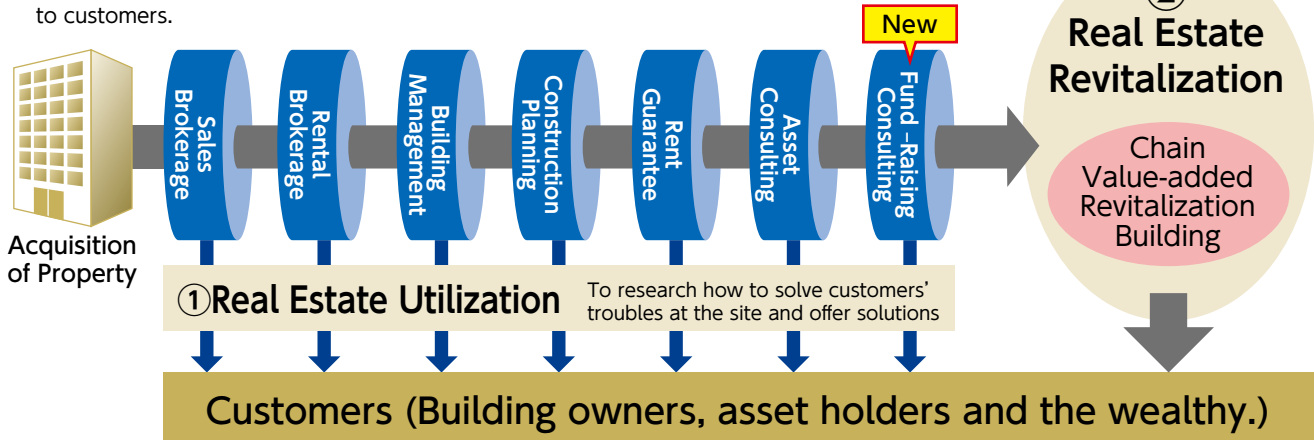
to customers.

Acquisition of Property

Sales Brokerage

Rental Brokerage

Building Management

Construction Planning

Rent Guarantee

Asset Consulting

New

Fund -Raising Consulting

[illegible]
Real Estate Revitalization

Chain Value-added Revitalization Building

①Real Estate Utilization

To research how to solve customers' troubles at the site and offer solutions

Customers (Building owners, asset holders and the wealthy.)